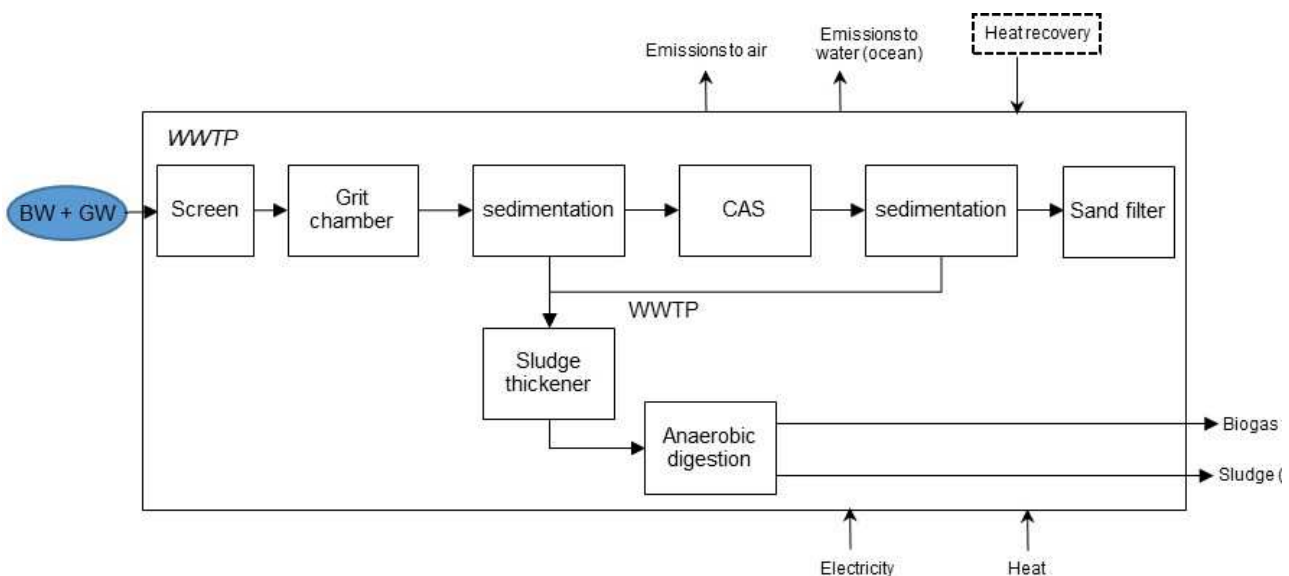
Emissions to air

Emissions to water (ocean)

Heat recovery

WWTP

BW + GW

Screen

Grit chamber

sedimentation

CAS

sedimentation

Sand filter

WWTP

Sludge thickener

Anaerobic digestion

Biogas

Sludge (

Electricity

Heat